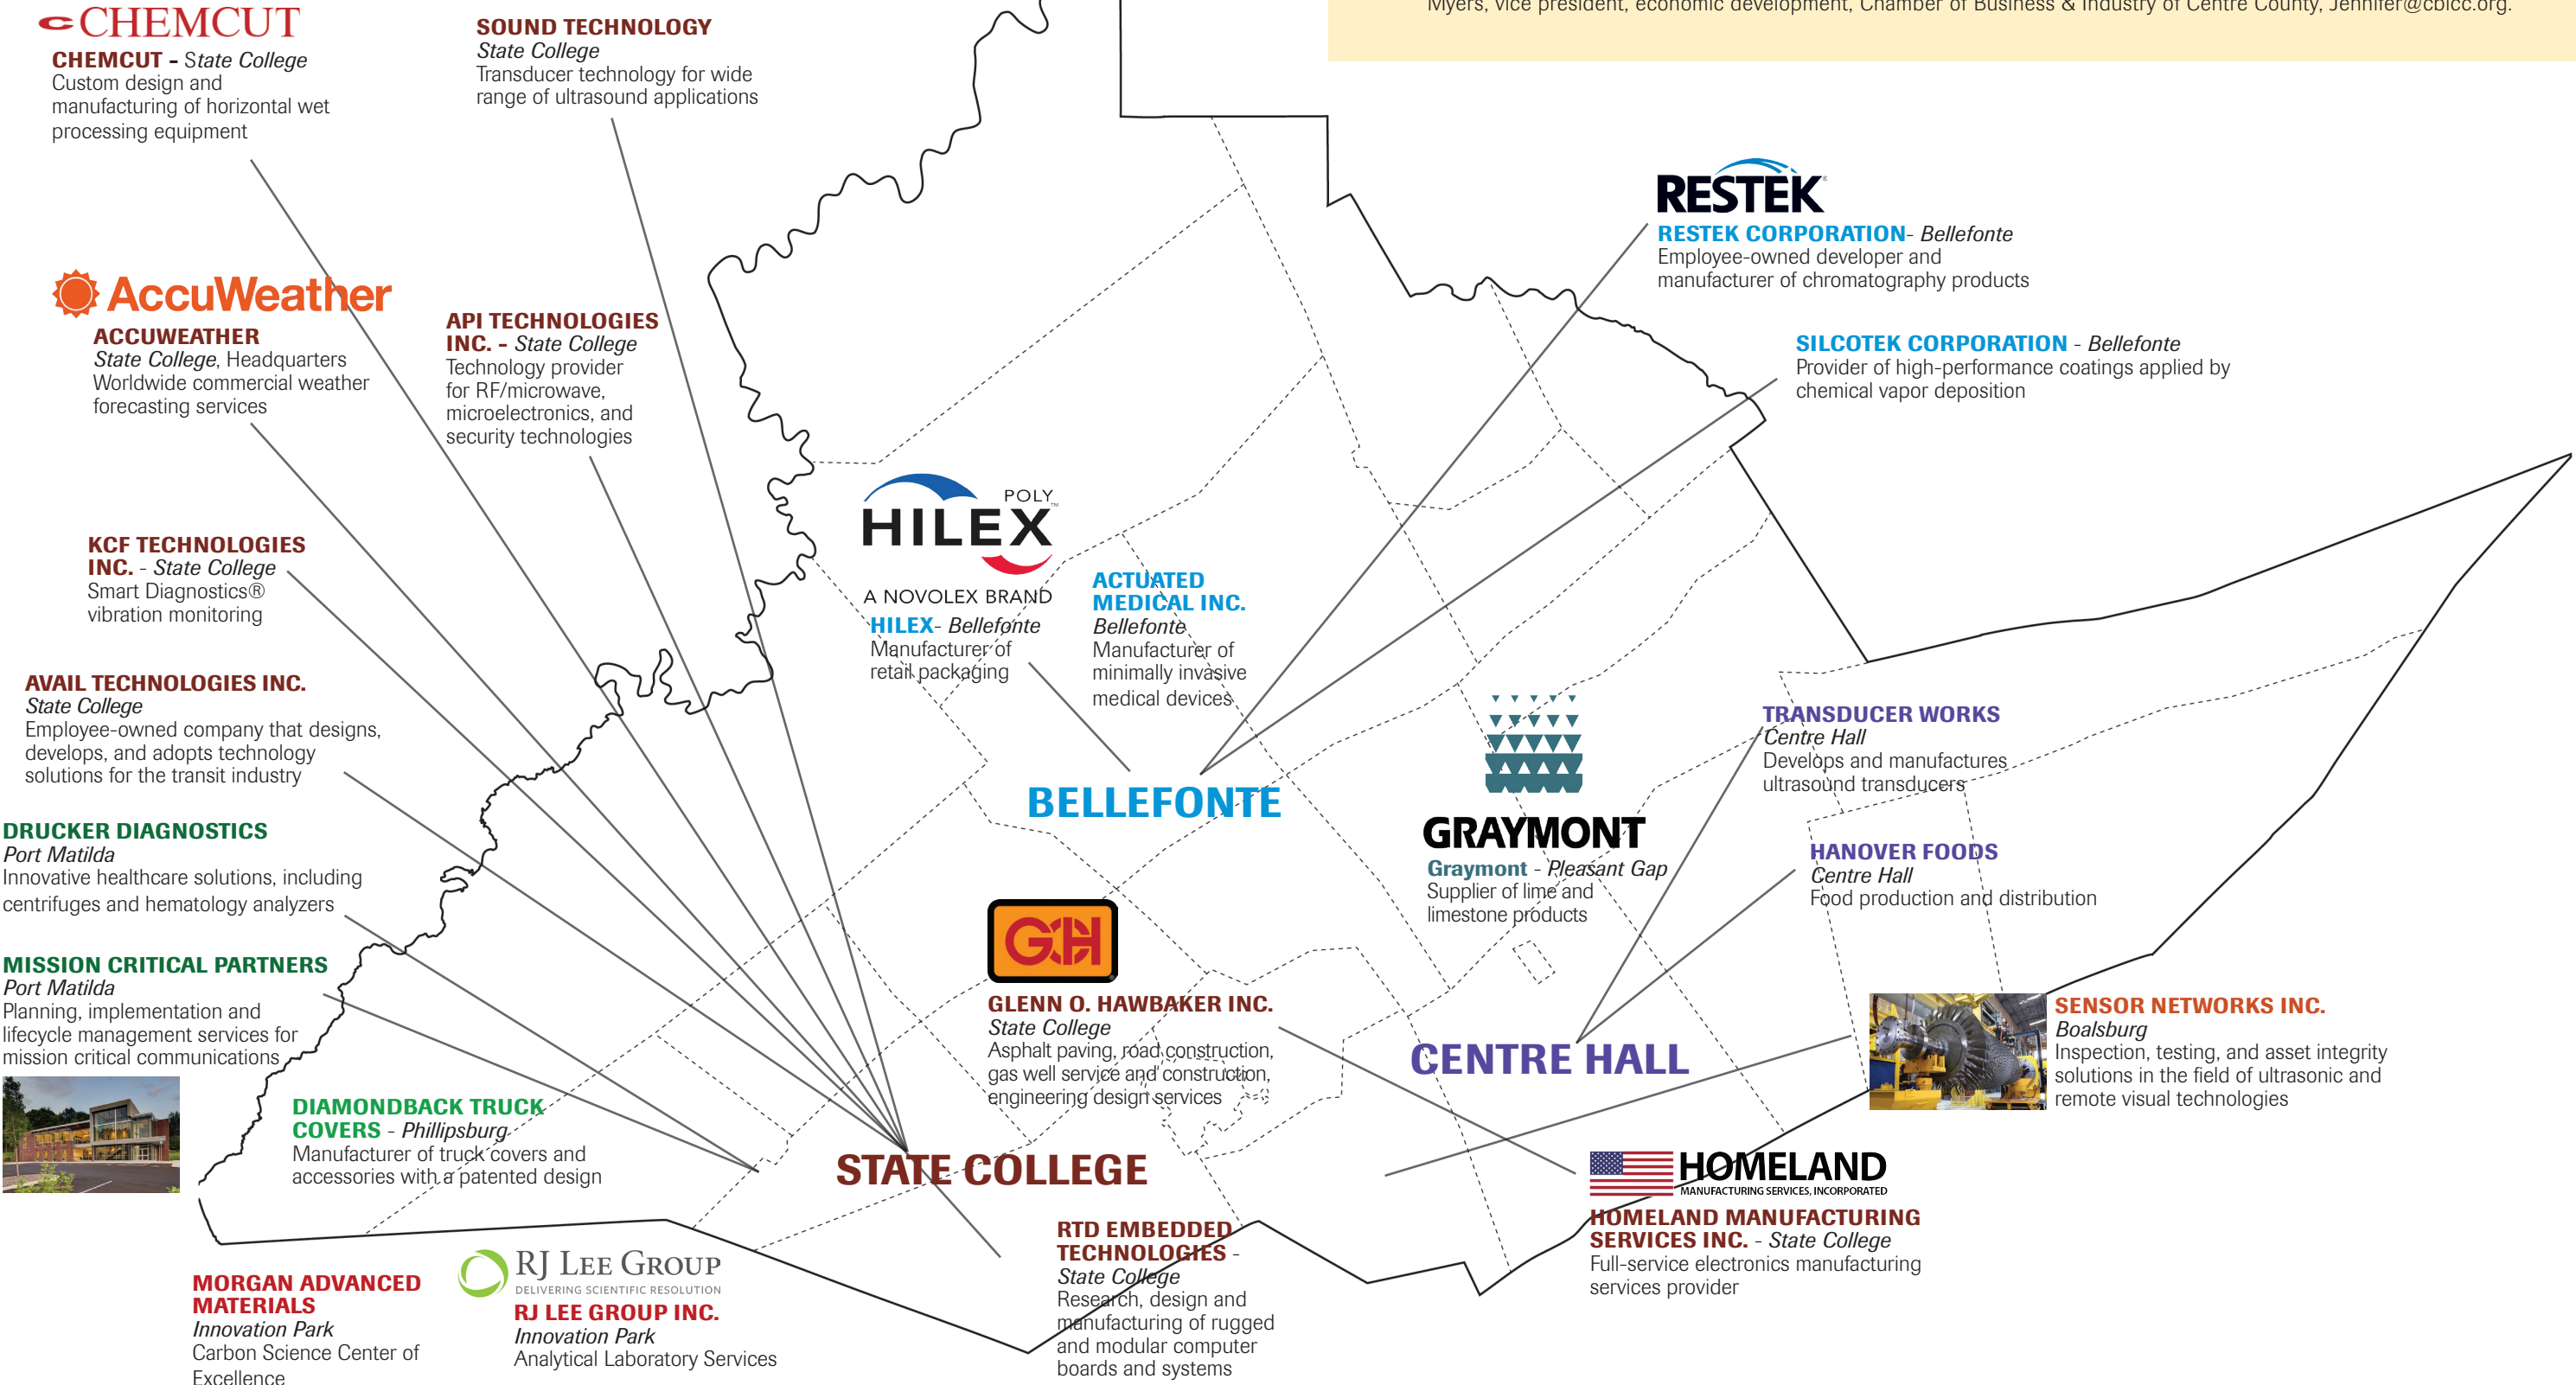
Myers, vice president, economic development, Chamber of Business & Industry of Centre County, Jennifer@cbicc.org.

CHEMCUT
CHEMCUT - State College
Custom design and manufacturing of horizontal wet processing equipment

SOUND TECHNOLOGY
State College
Transducer technology for wide range of ultrasound applications

RESTEK
RESTEK CORPORATION- Bellefonte
Employee-owned developer and manufacturer of chromatography products

AccuWeather
ACCUWEATHER
State College, Headquarters
Worldwide commercial weather forecasting services

API TECHNOLOGIES INC. - State College
Technology provider for RF/microwave, microelectronics, and security technologies

SILCOTEK CORPORATION - Bellefonte
Provider of high-performance coatings applied by chemical vapor deposition

KCF TECHNOLOGIES INC. - State College
Smart Diagnostics® vibration monitoring

POLY HILEX
A NOVOLEX BRAND
HILEX- Bellefonte
Manufacturer of retail packaging

ACTUATED MEDICAL INC.
Bellefonte
Manufacturer of minimally invasive medical devices

AVAIL TECHNOLOGIES INC.
State College
Employee-owned company that designs, develops, and adopts technology solutions for the transit industry

TRANSDUCER WORKS
Centre Hall
Develops and manufactures ultrasound transducers

BELLEFONTE

GRAYMONT
Graymont - Pleasant Gap
Supplier of lime and limestone products

DRUCKER DIAGNOSTICS
Port Matilda
Innovative healthcare solutions, including centrifuges and hematology analyzers

HANOVER FOODS
Centre Hall
Food production and distribution

MISSION CRITICAL PARTNERS
Port Matilda
Planning, implementation and lifecycle management services for mission critical communications

GH
GLENN O. HAWBAKER INC.
State College
Asphalt paving, road construction, gas well service and construction, engineering design services

SENSOR NETWORKS INC.
Boalsburg
Inspection, testing, and asset integrity solutions in the field of ultrasonic and remote visual technologies

CENTRE HALL

DIAMONDBACK TRUCK COVERS - Phillipsburg
Manufacturer of truck covers and accessories with a patented design

STATE COLLEGE

HOMELAND
MANUFACTURING SERVICES, INCORPORATED
HOMELAND MANUFACTURING SERVICES INC. - State College
Full-service electronics manufacturing services provider

RTD EMBEDDED TECHNOLOGIES -
State College
Research, design and manufacturing of rugged and modular computer boards and systems

MORGAN ADVANCED MATERIALS
Innovation Park
Carbon Science Center of Excellence

RJ LEE GROUP
DELIVERING SCIENTIFIC RESOLUTION
RJ LEE GROUP INC.
Innovation Park
Analytical Laboratory Services